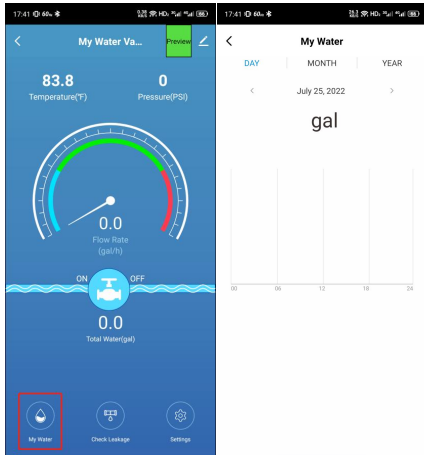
17:41 60 HD 4G 4G 86

My Water Va...

Preview

83.8
Temperature(℉)

0
Pressure(PSI)

0.0
Flow Rate
(gal/h)

ON OFF

0.0
Total Water(gal)

My Water

Check Leakage

Settings

17:41 60 HD 4G 4G 86

My Water

DAY MONTH YEAR

July 25, 2022

gal

00 06 12 18 24